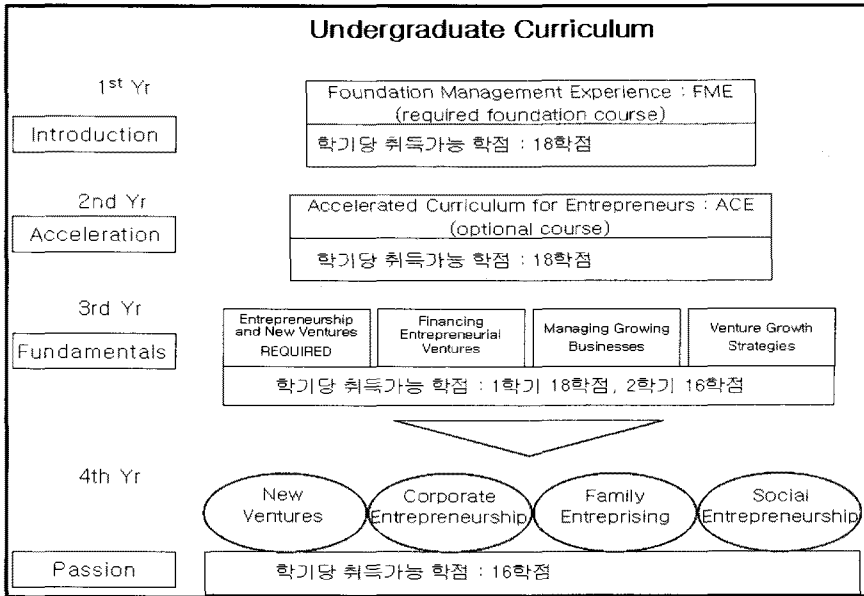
Undergraduate Curriculum

$1^{st}$ Yr

Introduction

Foundation Management Experience : FME (required foundation course)

학기당 취득가능 학점 : 18학점

2nd Yr

Acceleration

Accelerated Curriculum for Entrepreneurs : ACE (optional course)

학기당 취득가능 학점 : 18학점

3rd Yr

Fundamentals

Entrepreneurship and New Ventures REQUIRED

Financing Entrepreneurial Ventures

Managing Growing Businesses

Venture Growth Strategies

학기당 취득가능 학점 : 1학기 18학점, 2학기 16학점

4th Yr

New Ventures

Corporate Entrepreneurship

Family Entreprising

Social Entrepreneurship

Passion

학기당 취득가능 학점 : 16학점